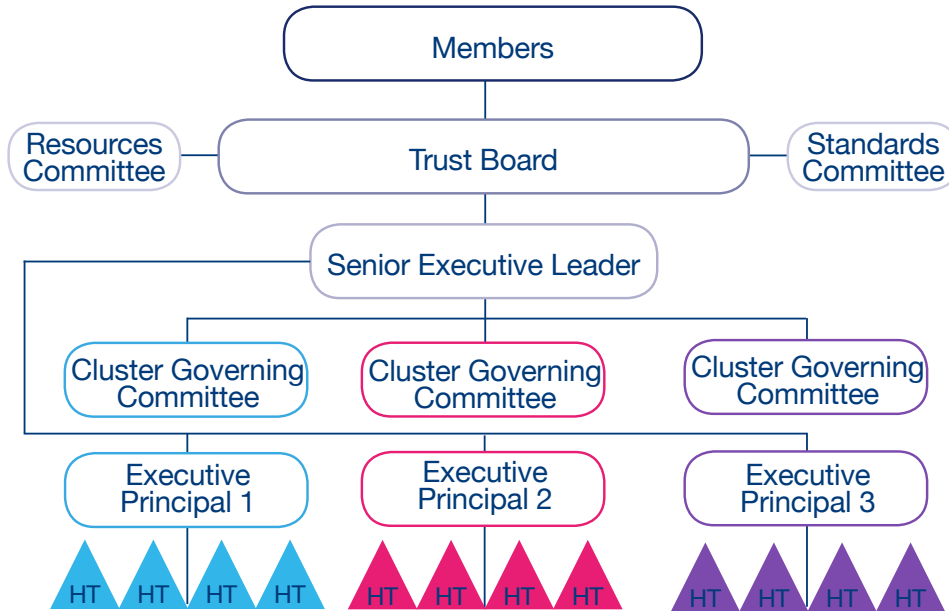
Members

Resources Committee

Trust Board

Standards Committee

Senior Executive Leader

Cluster Governing Committee

Cluster Governing Committee

Cluster Governing Committee

Executive Principal 1

Executive Principal 2

Executive Principal 3

HT HT HT HT

HT HT HT HT

HT HT HT HT